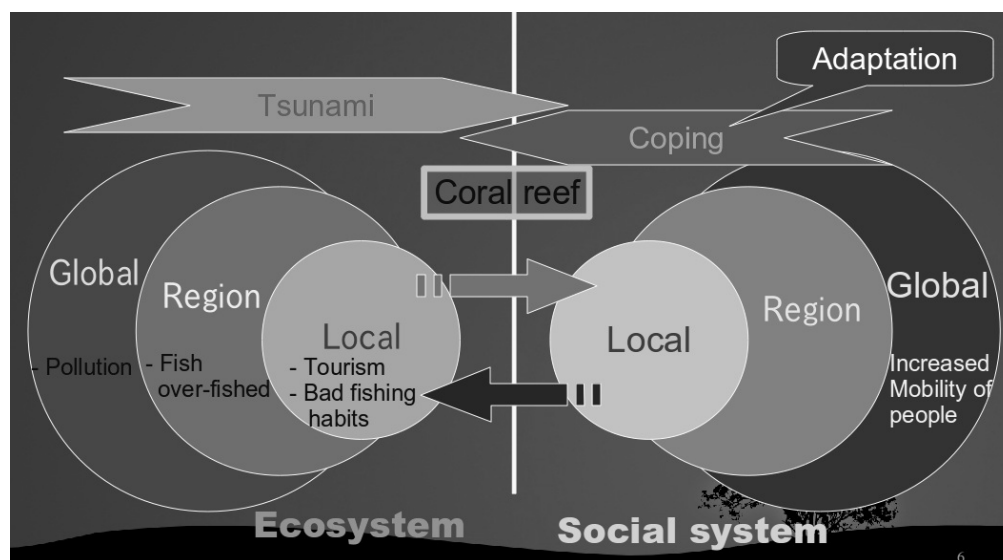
Adaptation

Tsunami

Coping

Coral reef

Global

Region

Local

- Pollution

- Fish over-fished

- Tourism
- Bad fishing habits

Local

Region

Global

Increased Mobility of people

Ecosystem

Social system

6